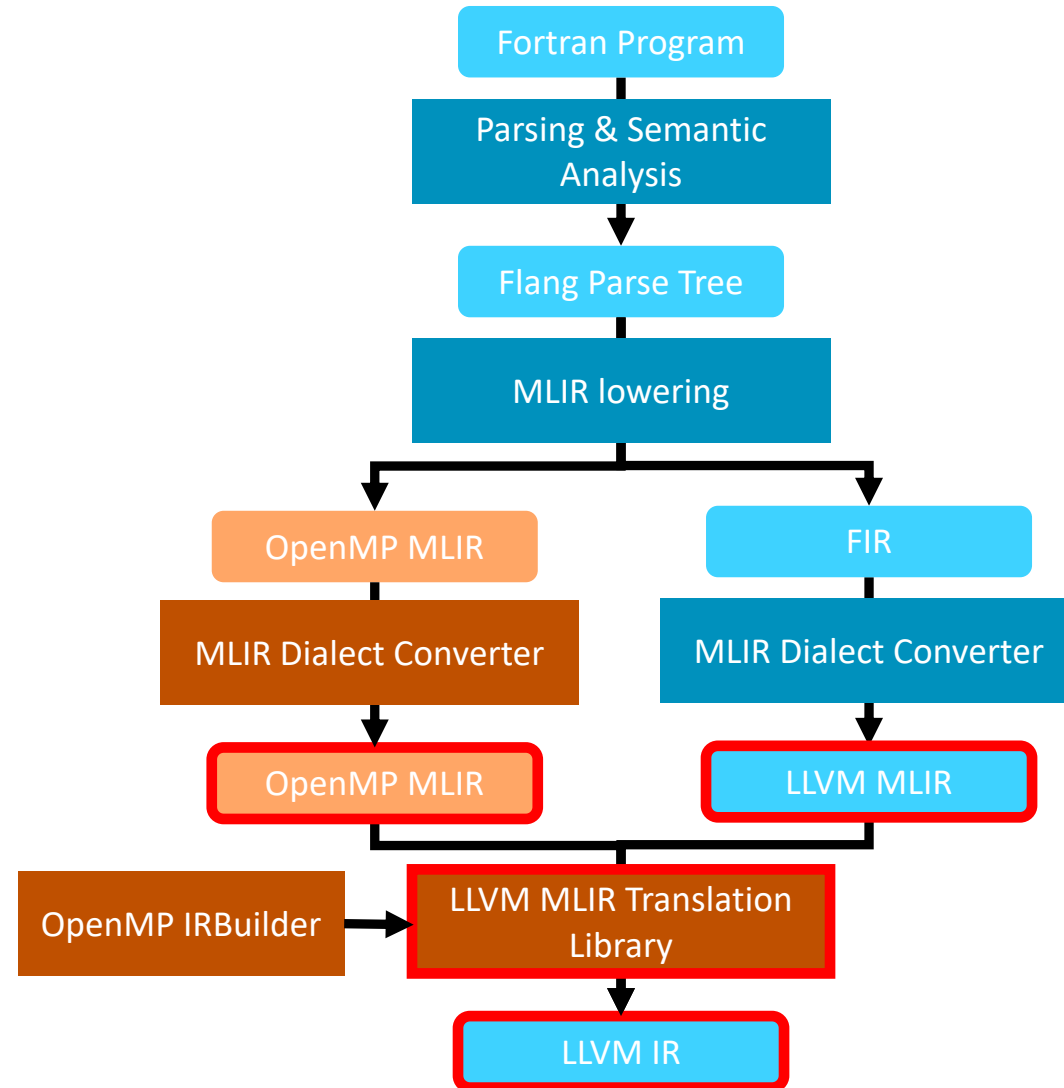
Fortran Program

Parsing & Semantic Analysis

Flang Parse Tree

MLIR lowering

OpenMP MLIR

MLIR Dialect Converter

OpenMP MLIR

FIR

MLIR Dialect Converter

LLVM MLIR

OpenMP IRBuilder

LLVM MLIR Translation Library

LLVM IR